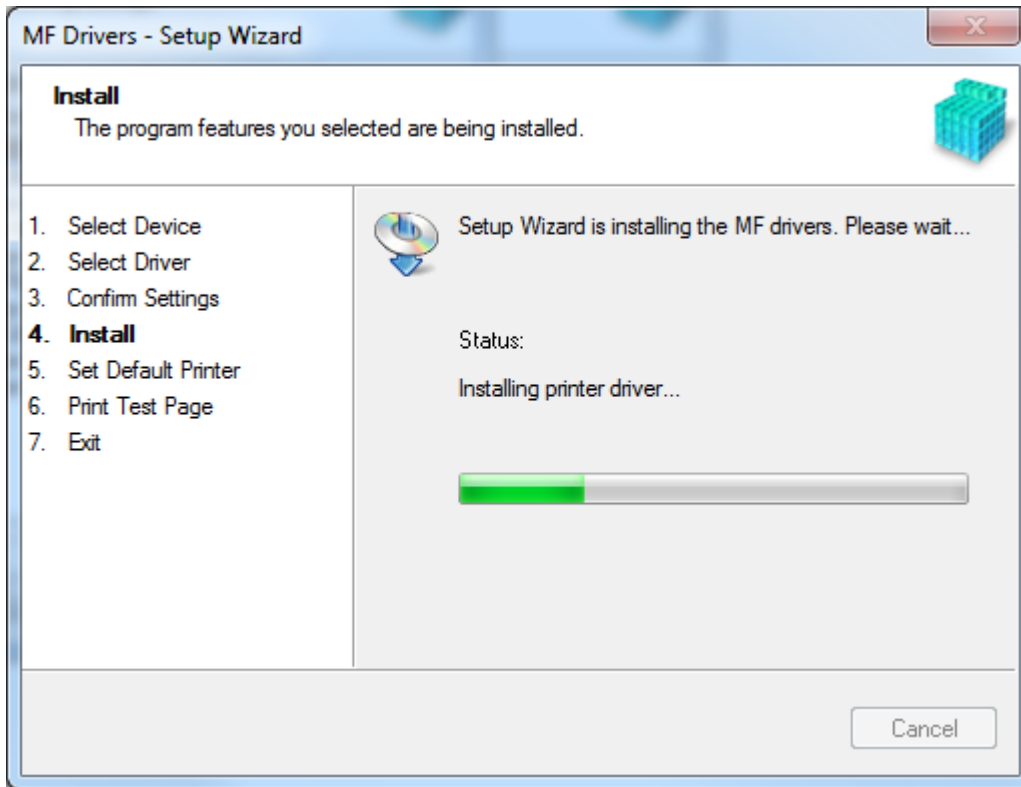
MF Drivers - Setup Wizard

Install
The program features you selected are being installed.

1. Select Device
2. Select Driver
3. Confirm Settings
4. Install
5. Set Default Printer
6. Print Test Page
7. Exit

Setup Wizard is installing the MF drivers. Please wait...

Status:

Installing printer driver...

Cancel